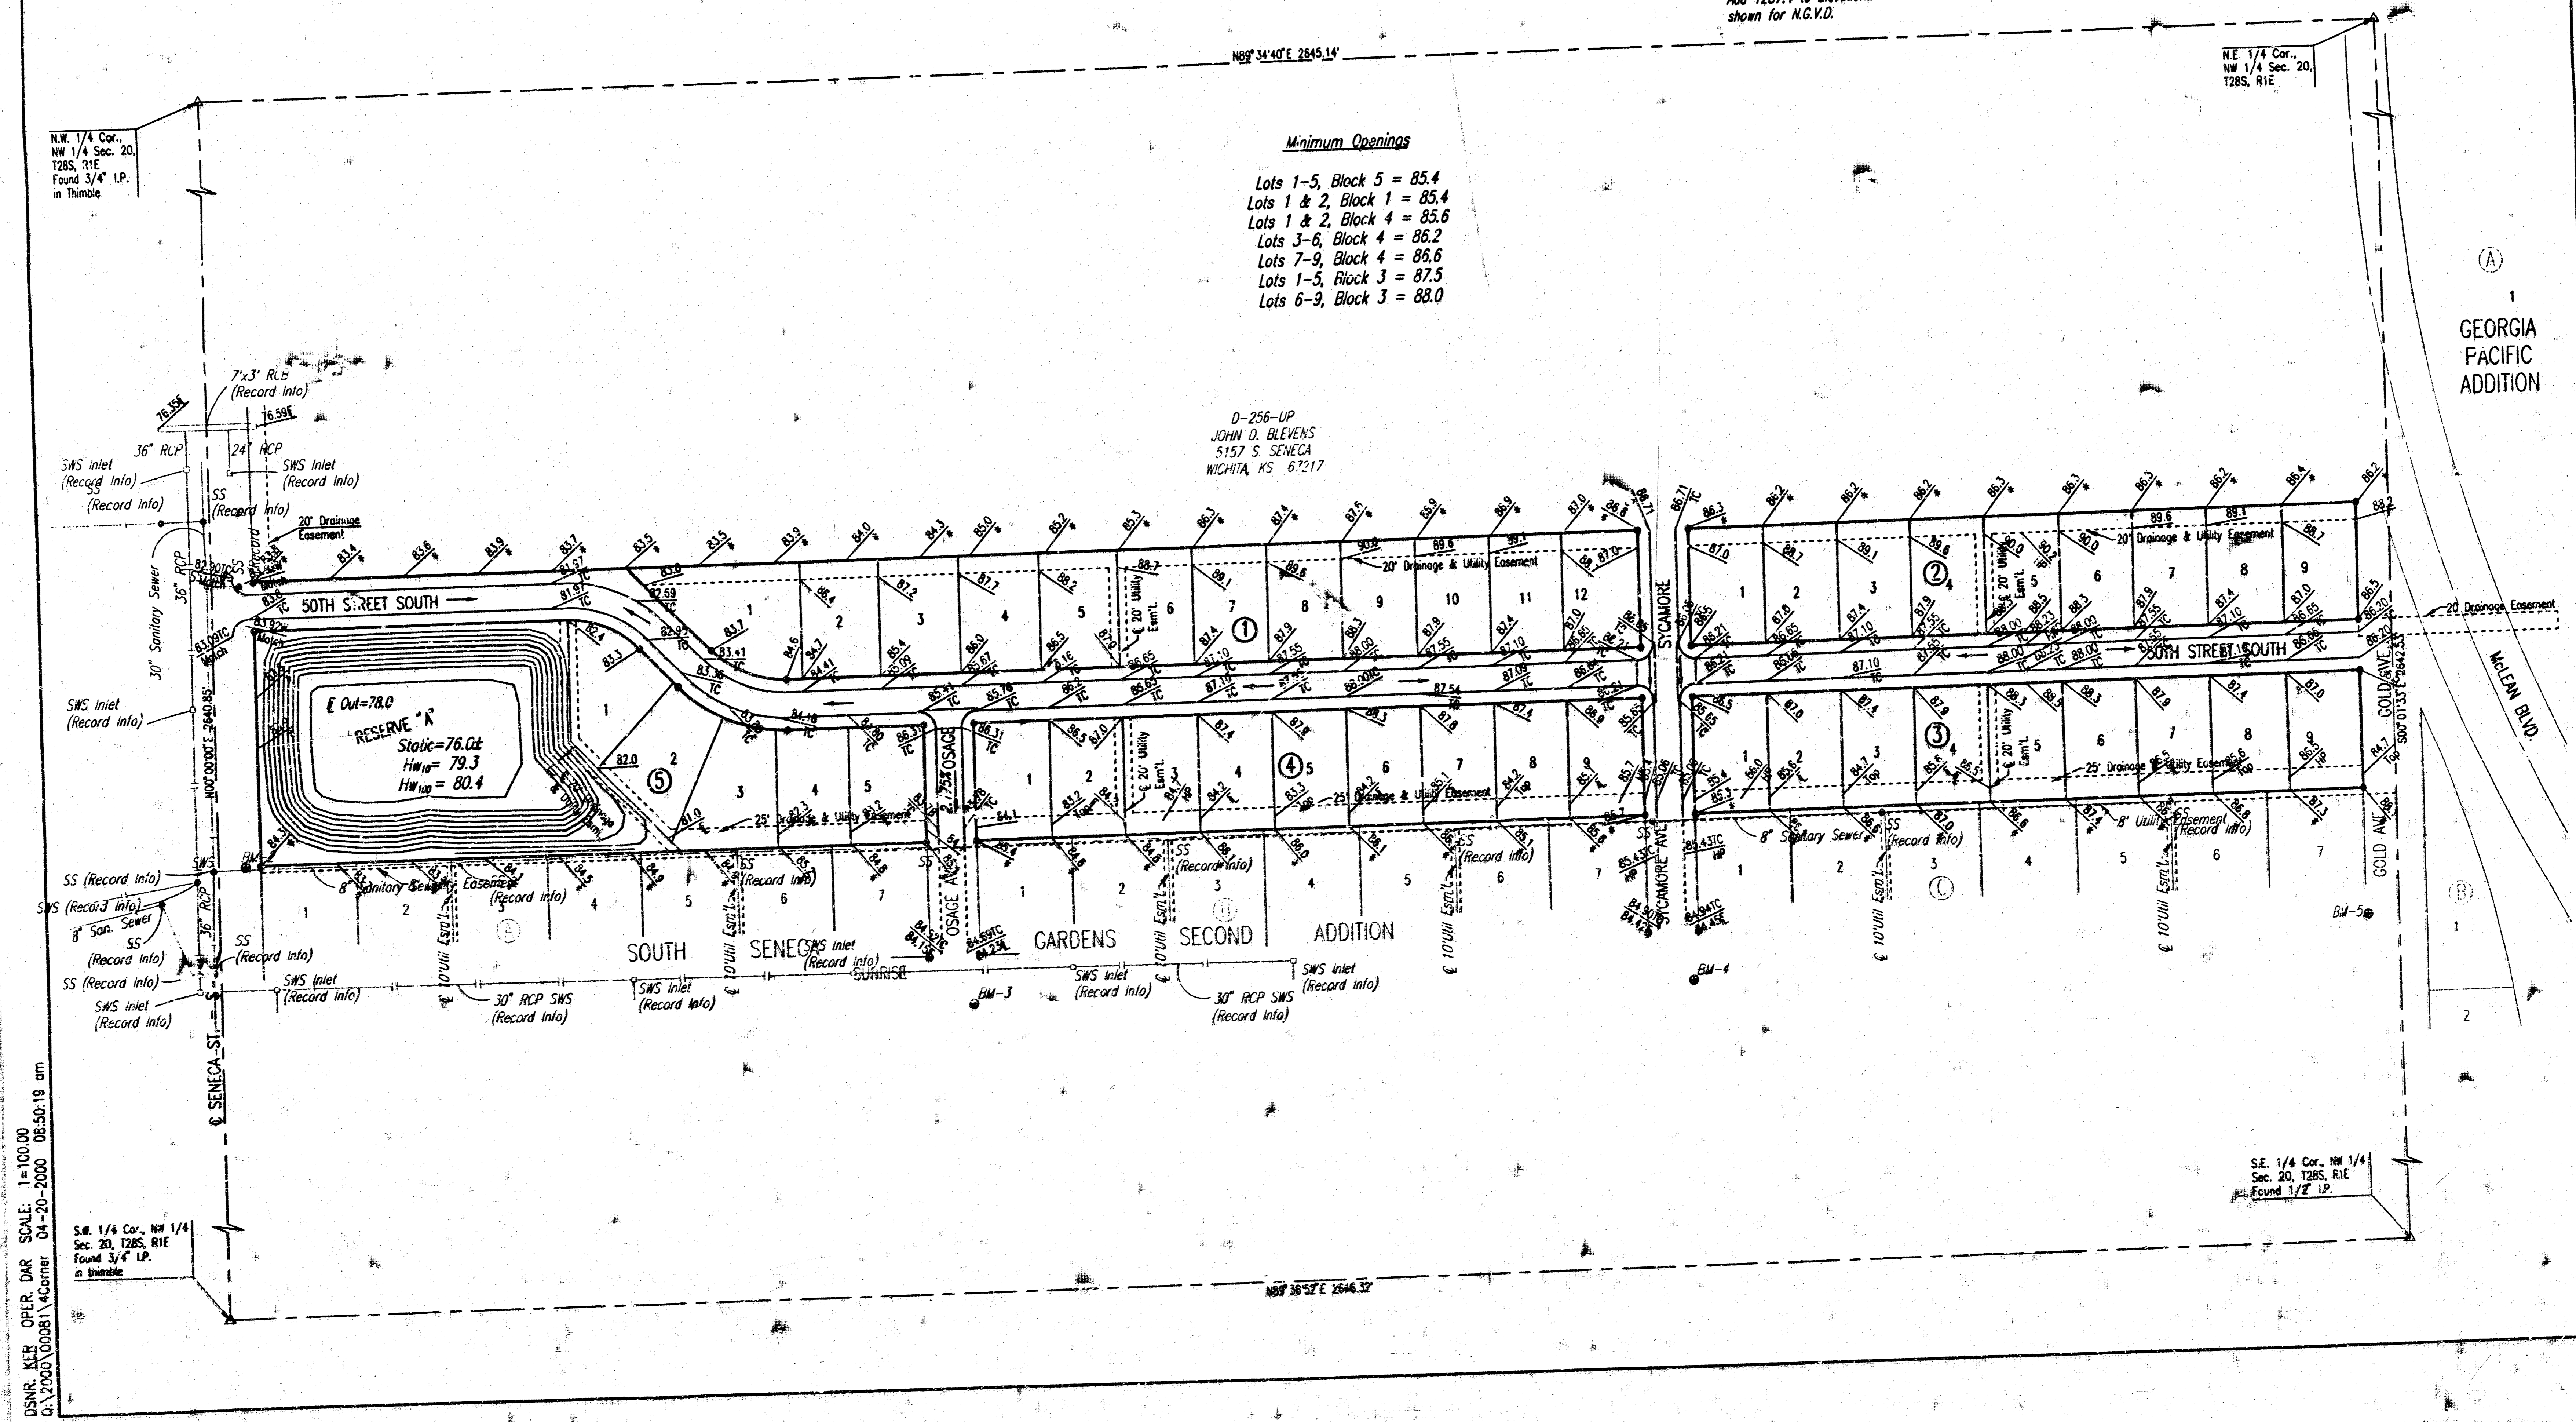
Add 1267.? to elevations shown for N.G.V.D.

N89°34'40"E 2645.14'

N.E. 1/4 Cor., NW 1/4 Sec. 20, T28S, R1E

N.W. 1/4 Cor., NW 1/4 Sec. 20, T28S, R1E Found 3/4" I.P. in Thimble

Minimum Openings

Lots 1-5, Block 5 = 85.4
Lots 1 & 2, Block 1 = 85.4
Lots 1 & 2, Block 4 = 85.6
Lots 3-6, Block 4 = 86.2
Lots 7-9, Block 4 = 86.6
Lots 1-5, Block 3 = 87.5
Lots 6-9, Block 3 = 88.0

(A)
1
GEORGIA PACIFIC ADDITION

D-256-UP
JOHN D. BLEVENS
5157 S. SENECA
WICHITA, KS 67217

7'x3' RCB (Record Info)
36" RCP
24" RCP
SWS Inlet (Record Info)
SWS Inlet (Record Info)
SS (Record Info)
20' Drainage Easement
30" Sanitary Sewer
36" RCP
50TH STREET SOUTH
50TH STREET SOUTH
20' Drainage & Utility Easement
20' Drainage & Utility Easement
20' Drainage Easement
SYCAMORE
McLEAN BLVD
GOLD AVE.
S00°01'33"E 2642.53'
SWS Inlet (Record Info)
N00°00'00"E 2640.85'
℄ Out=78.0
RESERVE "A"
Static=76.0±
$Hw_{10}$= 79.3
$Hw_{100}$= 80.4
(5)
(1)
(2)
(3)
(4)
25' Drainage & Utility Easement
25' Drainage & Utility Easement
25' Drainage & Utility Easement
℄ 20' Utility Esm't.
OSAGE
OSAGE AVE
SYCAMORE AVE
8" Sanitary Sewer
8" Sanitary Sewer Easement
8" Utility Easement
SS (Record Info)
SWS (Record Info)
8" San. Sewer
SS (Record Info)
SS (Record Info)
SS (Record Info)
SWS Inlet (Record Info)
SWS Inlet (Record Info)
SOUTH SENECA GARDENS SECOND ADDITION
SUNRISE
SWS Inlet (Record Info)
SWS Inlet (Record Info)
SWS Inlet (Record Info)
30" RCP SWS (Record Info)
30" RCP SWS (Record Info)
℄ 10'Util Esm't.
BM-1
BM-3
BM-4
BM-5
(A)
(B)
(C)
GOLD AVE
℄ SENECA ST.

S.E. 1/4 Cor., NW 1/4 Sec. 20, T28S, R1E Found 1/2" I.P.

S.W. 1/4 Cor., NW 1/4 Sec. 20, T28S, R1E Found 3/4" I.P. in thimble

N89°36'52"E 2646.32'

DSNR: KEH OPER: DAR SCALE: 1=100.00
Q:\2000\0081\4Corner 04-20-2000 08:50:19 am